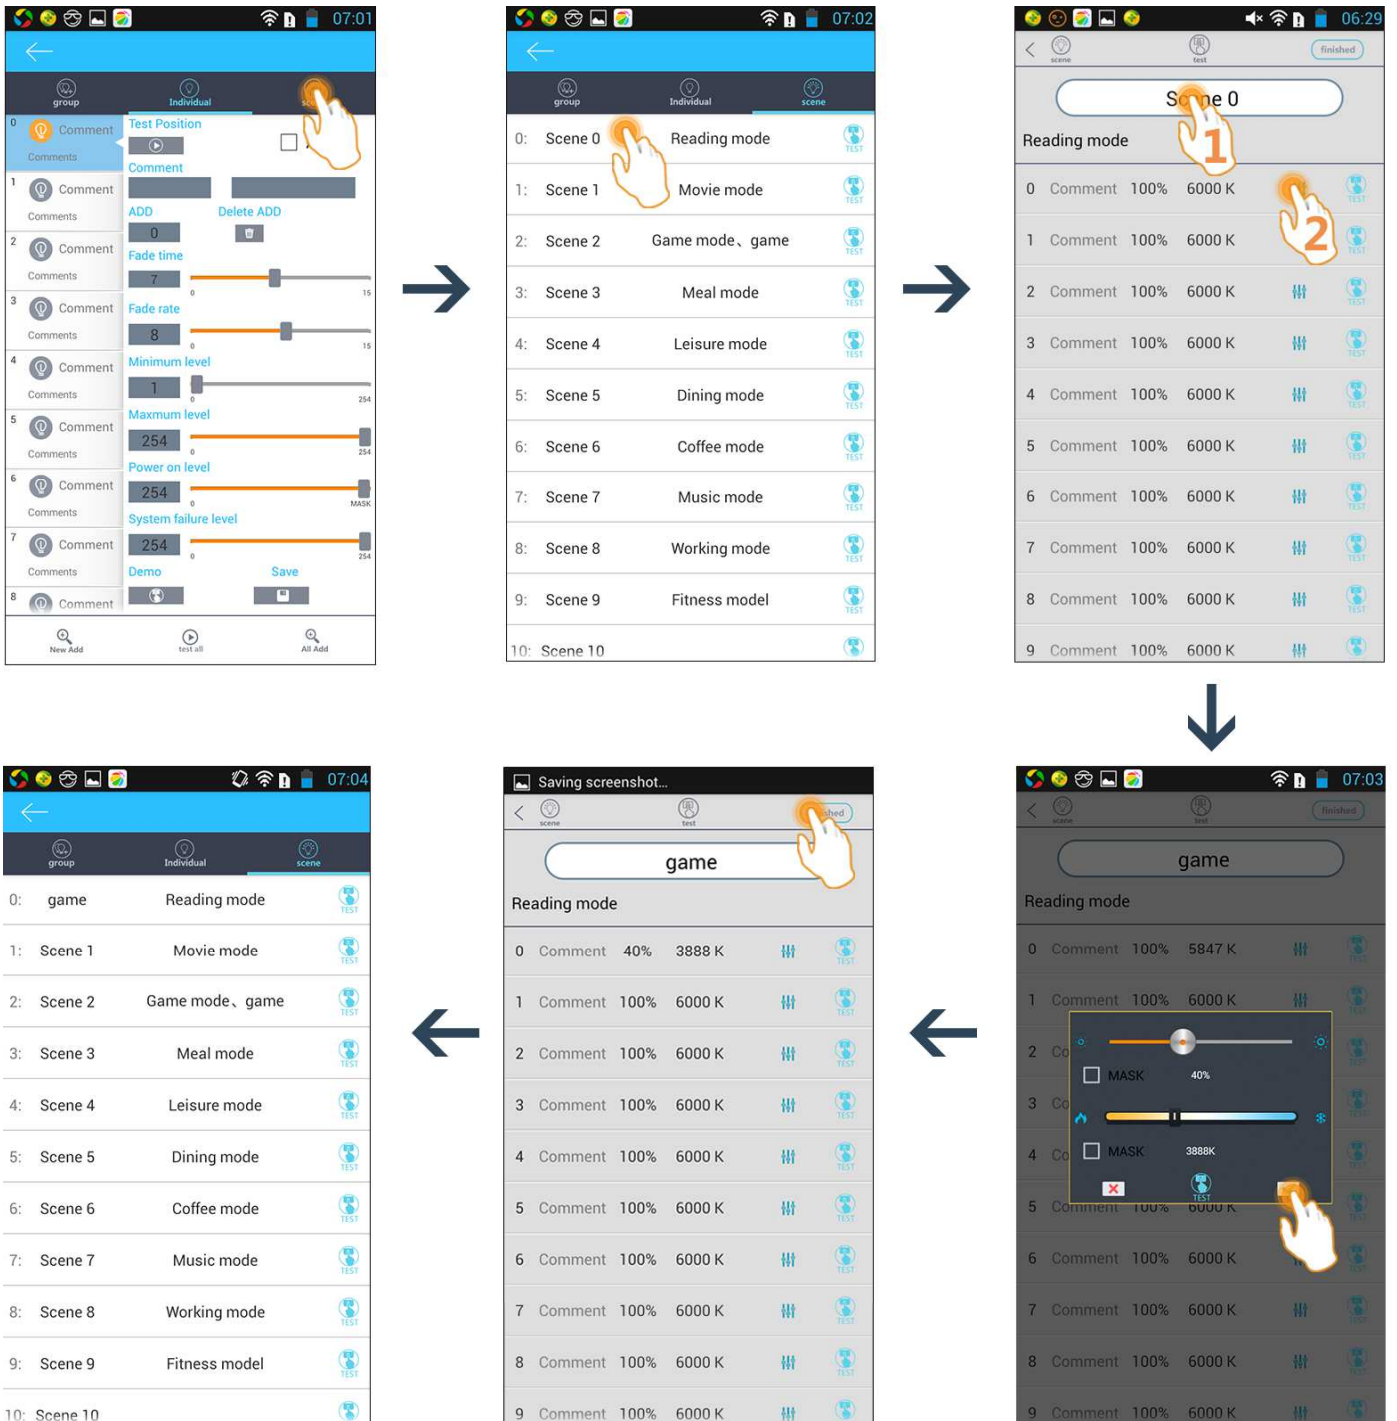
07:01

group Individual sc

0 Comment Comments
1 Comment Comments
2 Comment Comments
3 Comment Comments
4 Comment Comments
5 Comment Comments
6 Comment Comments
7 Comment Comments
8 Comment

Test Position
Comment
ADD Delete ADD
0
Fade time
7
0 15
Fade rate
8
0 15
Minimum level
1
0 254
Maxmum level
254
0 254
Power on level
254
0 MASK
System failure level
254
0 254
Demo Save

New Add test all All Add

07:02

group Individual scene

| | | |
|---|---|---|
| 0: | Scene 0 | Reading mode |
| 1: | Scene 1 | Movie mode |
| 2: | Scene 2 | Game mode、game |
| 3: | Scene 3 | Meal mode |
| 4: | Scene 4 | Leisure mode |
| 5: | Scene 5 | Dining mode |
| 6: | Scene 6 | Coffee mode |
| 7: | Scene 7 | Music mode |
| 8: | Scene 8 | Working mode |
| 9: | Scene 9 | Fitness model |
| 10: | Scene 10 | |

06:29

scene test finished

Sc ne 0
1
Reading mode
2

| | | | |
|---|---|---|---|
| 0 | Comment | 100% | 6000 K |
| 1 | Comment | 100% | 6000 K |
| 2 | Comment | 100% | 6000 K |
| 3 | Comment | 100% | 6000 K |
| 4 | Comment | 100% | 6000 K |
| 5 | Comment | 100% | 6000 K |
| 6 | Comment | 100% | 6000 K |
| 7 | Comment | 100% | 6000 K |
| 8 | Comment | 100% | 6000 K |
| 9 | Comment | 100% | 6000 K |

07:03

scene test finished

game
Reading mode

0 Comment 100% 5847 K
1 Comment 100% 6000 K
2 Co
3 Co
4 Co
5 Comment 100% 6000 K
6 Comment 100% 6000 K
7 Comment 100% 6000 K
8 Comment 100% 6000 K
9 Comment 100% 6000 K

MASK 40%
MASK 3888K
TEST

Saving screenshot...

scene test hed

game
Reading mode

| | | | |
|---|---|---|---|
| 0 | Comment | 40% | 3888 K |
| 1 | Comment | 100% | 6000 K |
| 2 | Comment | 100% | 6000 K |
| 3 | Comment | 100% | 6000 K |
| 4 | Comment | 100% | 6000 K |
| 5 | Comment | 100% | 6000 K |
| 6 | Comment | 100% | 6000 K |
| 7 | Comment | 100% | 6000 K |
| 8 | Comment | 100% | 6000 K |
| 9 | Comment | 100% | 6000 K |

07:04

group Individual scene

| | | |
|---|---|---|
| 0: | game | Reading mode |
| 1: | Scene 1 | Movie mode |
| 2: | Scene 2 | Game mode、game |
| 3: | Scene 3 | Meal mode |
| 4: | Scene 4 | Leisure mode |
| 5: | Scene 5 | Dining mode |
| 6: | Scene 6 | Coffee mode |
| 7: | Scene 7 | Music mode |
| 8: | Scene 8 | Working mode |
| 9: | Scene 9 | Fitness model |
| 10: | Scene 10 | |